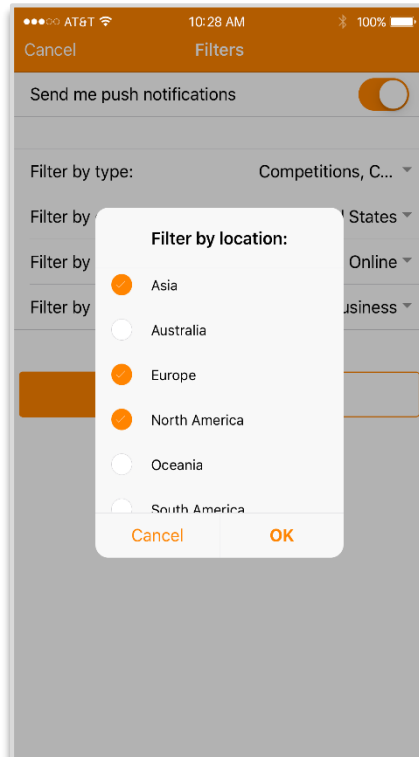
●●●○○ AT&T 10:28 AM 100%
Cancel Filters
Send me push notifications
Filter by type: Competitions, C...
Filter by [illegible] States
Filter by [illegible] Online
Filter by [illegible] usiness
Filter by location:
Asia
Australia
Europe
North America
Oceania
South America
Cancel OK